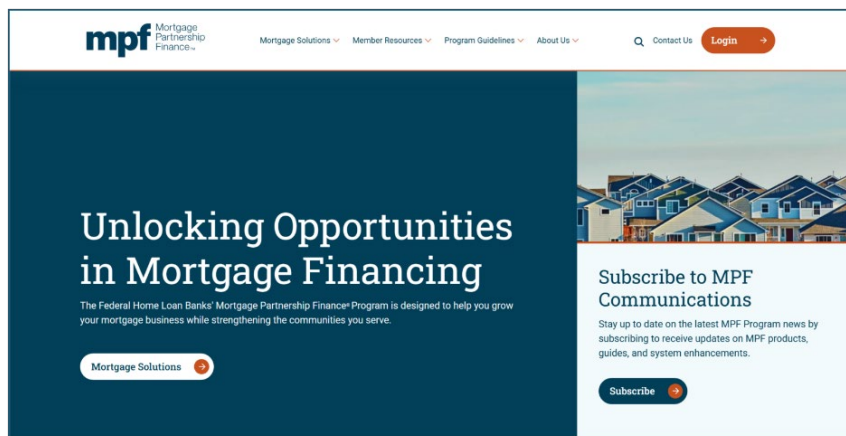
mpf Mortgage Partnership Finance™

Mortgage Solutions Member Resources Program Guidelines About Us Contact Us Login

Unlocking Opportunities in Mortgage Financing

The Federal Home Loan Banks' Mortgage Partnership Finance® Program is designed to help you grow your mortgage business while strengthening the communities you serve.

Mortgage Solutions

Subscribe to MPF Communications

Stay up to date on the latest MPF Program news by subscribing to receive updates on MPF products, guides, and system enhancements.

Subscribe